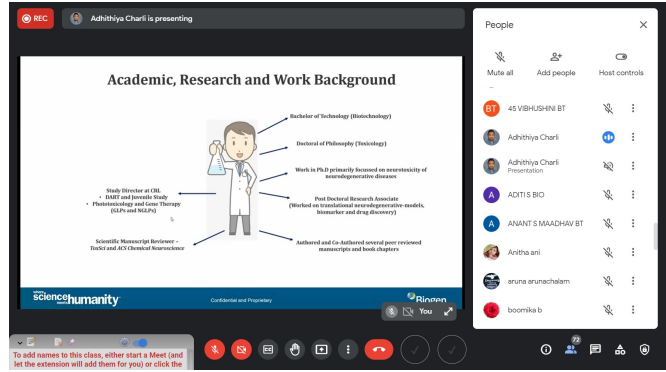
REC
Adhithiya Charli is presenting

Academic, Research and Work Background

Bachelor of Technology (Biotechnology)

Doctoral of Philosophy (Toxicology)

Work in Ph.D primarily focussed on neurotoxicity of neurodegenerative diseases

Study Director at CRL
• DART and Juvenile Study
• Phototoxicology and Gene Therapy (GLPs and NGLPs)

Post Doctoral Research Associate (Worked on translational neurodegenerative-models, biomarker and drug discovery)

Scientific Manuscript Reviewer – ToxSci and ACS Chemical Neuroscience

Authored and Co-Authored several peer reviewed manuscripts and book chapters

science humanity

Confidential and Proprietary

Biogen

You

People

Mute all
Add people
Host controls

45 VIBHUSHINI BT
Adhithiya Charli
Adhithiya Charli
Presentation
ADITI S BIO
ANANT S MAADHAV BT
Anitha ani
aruna arunachalam
boomika b

To add names to this class, either start a Meet (and let the extension will add them for you) or click the

72